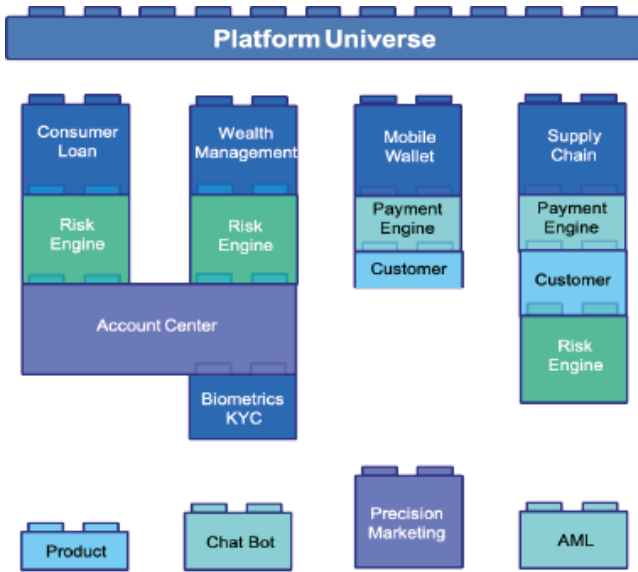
Platform Universe

Consumer Loan

Risk Engine

Wealth Management

Risk Engine

Account Center

Biometrics KYC

Mobile Wallet

Payment Engine

Customer

Supply Chain

Payment Engine

Customer

Risk Engine

Product

Chat Bot

Precision Marketing

AML